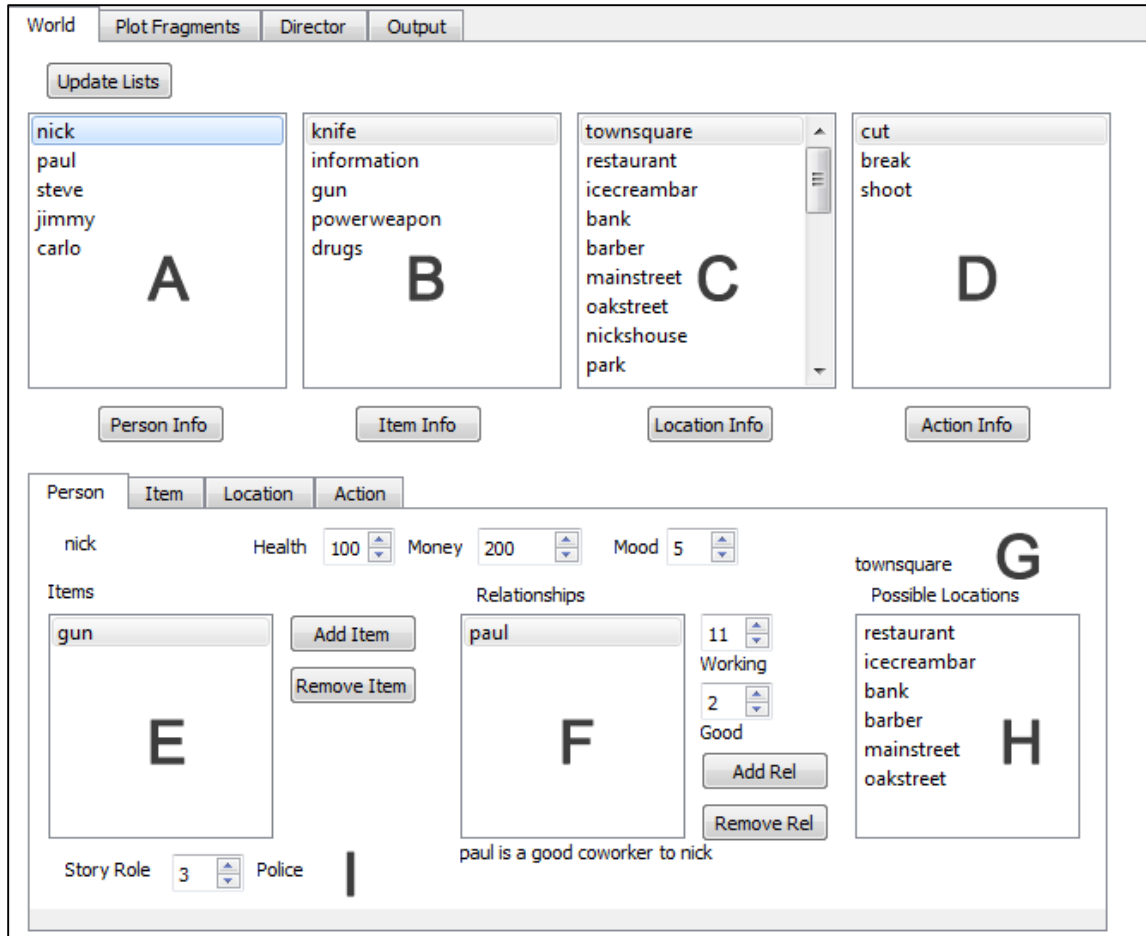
World | Plot Fragments | Director | Output

Update Lists

nick
paul
steve
jimmy
carlo

A

knife
information
gun
powerweapon
drugs

B

townsquare
restaurant
icecreambar
bank
barber
mainstreet
oakstreet
nickshouse
park

C

cut
break
shoot

D

Person Info

Item Info

Location Info

Action Info

Person | Item | Location | Action

nick

Health 100 Money 200 Mood 5

townsquare

G

Possible Locations

Items

gun

Add Item

Remove Item

E

Relationships

paul

F

11
Working

2
Good

Add Rel

Remove Rel

paul is a good coworker to nick

restaurant
icecreambar
bank
barber
mainstreet
oakstreet

H

Story Role 3 Police

I